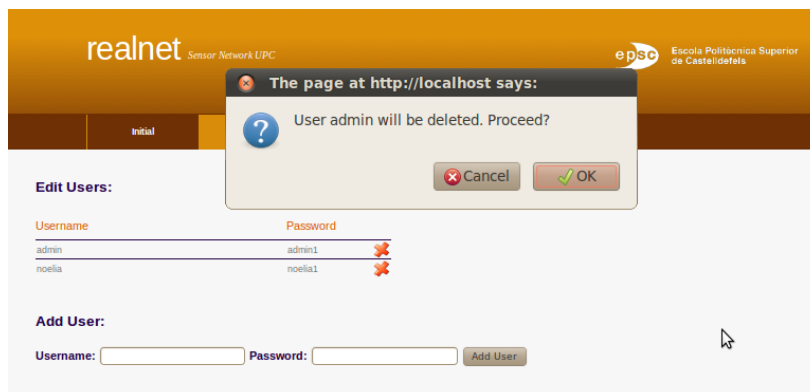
realnet Sensor Network UPC

epsc Escola Politècnica Superior de Castelldefels

Initial

The page at http://localhost says:

User admin will be deleted. Proceed?

Cancel OK

Edit Users:

| Username | Password |
|---|---|
| admin | admin1 |
| noelia | noelia1 |

Add User:

Username: Password: Add User